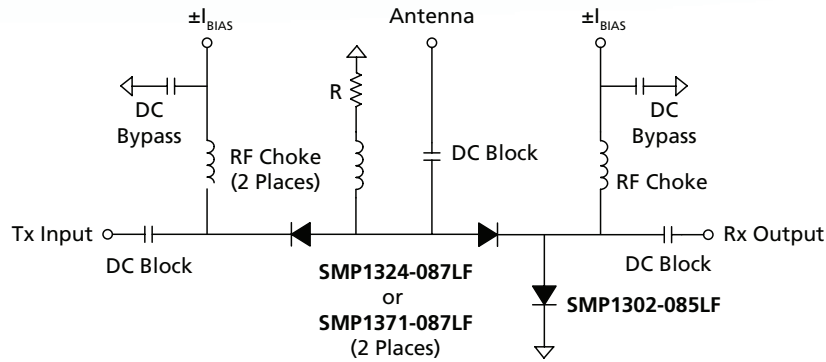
$\pm I_{BIAS}$

Antenna

$\pm I_{BIAS}$

DC Bypass

R

DC Bypass

RF Choke (2 Places)

DC Block

RF Choke

Tx Input

Rx Output

DC Block

DC Block

SMP1324-087LF or SMP1371-087LF (2 Places)

SMP1302-085LF